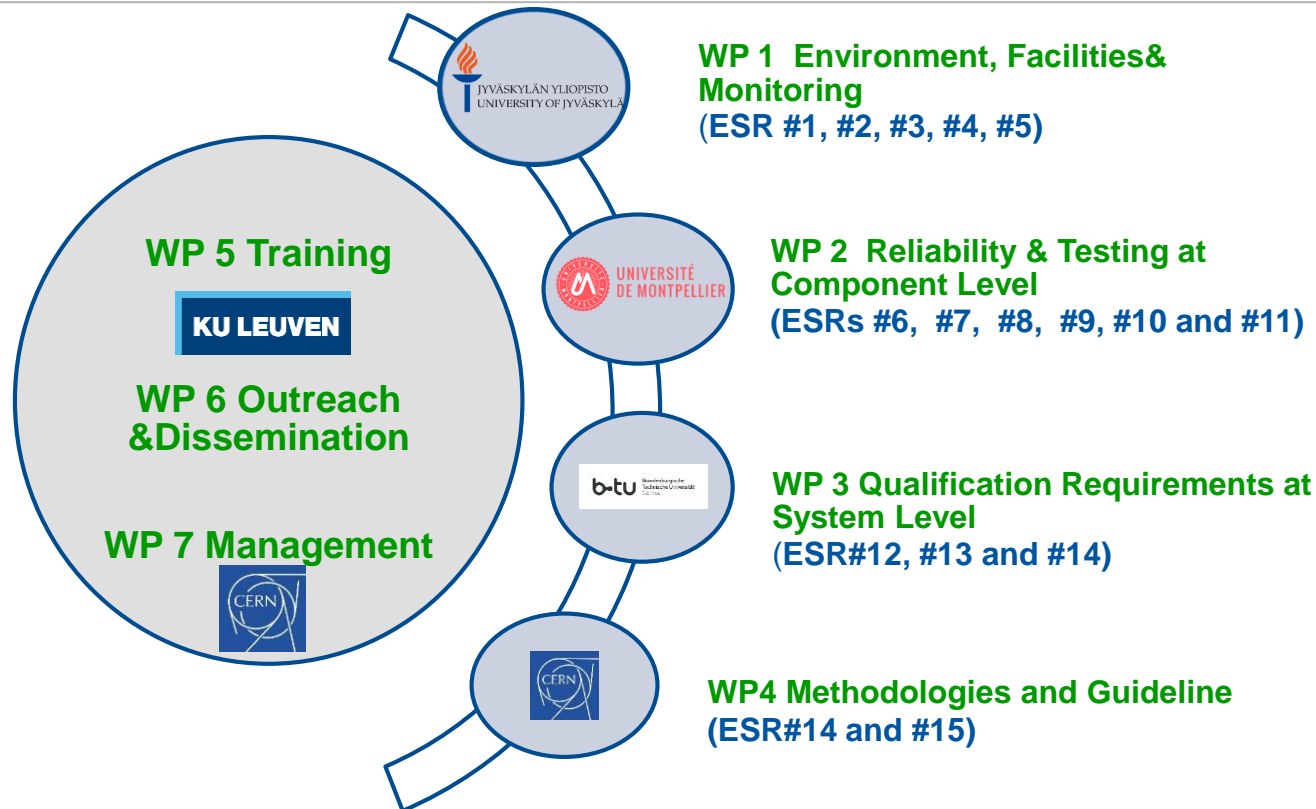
WP 5 Training

KU LEUVEN

WP 6 Outreach &Dissemination

WP 7 Management

CERN

JYVÄSKYLÄN YLIOPISTO UNIVERSITY OF JYVÄSKYLÄ

WP 1 Environment, Facilities& Monitoring (ESR #1, #2, #3, #4, #5)

UNIVERSITÉ DE MONTPELLIER

WP 2 Reliability & Testing at Component Level (ESRs #6, #7, #8, #9, #10 and #11)

b-tu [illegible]

WP 3 Qualification Requirements at System Level (ESR#12, #13 and #14)

CERN

WP4 Methodologies and Guideline (ESR#14 and #15)